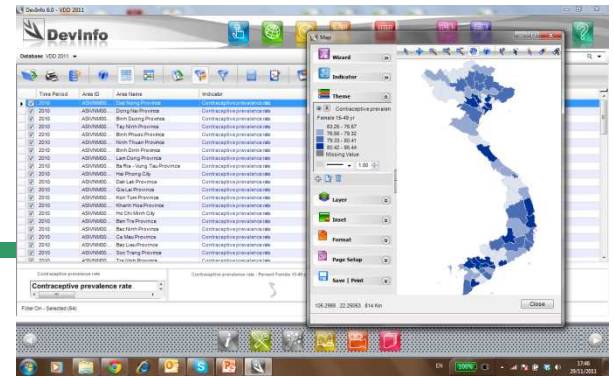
DevInfo 6.0 - VDD 2011

DevInfo

Database VDD 2011

| | Time Period | Area ID | Area Name | Indicator |
|---|---|---|---|---|
| | 2010 | ASIVNM00... | Dak Nong Province | Contraceptive prevalence rate |
| | 2010 | ASIVNM00... | Dong Nai Province | Contraceptive prevalence rate |
| | 2010 | ASIVNM00... | Binh Duong Province | Contraceptive prevalence rate |
| | 2010 | ASIVNM00... | Tay Ninh Province | Contraceptive prevalence rate |
| | 2010 | ASIVNM00... | Binh Phuoc Province | Contraceptive prevalence rate |
| | 2010 | ASIVNM00... | Ninh Thuan Province | Contraceptive prevalence rate |
| | 2010 | ASIVNM00... | Binh Dinh Province | Contraceptive prevalence rate |
| | 2010 | ASIVNM00... | Lam Dong Province | Contraceptive prevalence rate |
| | 2010 | ASIVNM00... | Ba Ria - Vung Tau Province | Contraceptive prevalence rate |
| | 2010 | ASIVNM00... | Hai Phong City | Contraceptive prevalence rate |
| | 2010 | ASIVNM00... | Dak Lak Province | Contraceptive prevalence rate |
| | 2010 | ASIVNM00... | Gia Lai Province | Contraceptive prevalence rate |
| | 2010 | ASIVNM00... | Kon Tum Province | Contraceptive prevalence rate |
| | 2010 | ASIVNM00... | Khanh Hoa Province | Contraceptive prevalence rate |
| | 2010 | ASIVNM00... | Ho Chi Minh City | Contraceptive prevalence rate |
| | 2010 | ASIVNM00... | Ben Tre Province | Contraceptive prevalence rate |
| | 2010 | ASIVNM00... | Bac Ninh Province | Contraceptive prevalence rate |
| | 2010 | ASIVNM00... | Ca Mau Province | Contraceptive prevalence rate |
| | 2010 | ASIVNM00... | Bac Lieu Province | Contraceptive prevalence rate |
| | 2010 | ASIVNM00... | Soc Trang Province | Contraceptive prevalence rate |
| | 2010 | ASIVNM00... | Tra Vinh Province | Contraceptive prevalence rate |

Contraceptive prevalence rate
Contraceptive prevalence rate
Contraceptive prevalence rate - Percent Female 15-49 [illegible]

Filter On - Selected (64)

Map
Wizard
Indicator
Theme
Contraceptive prevalen
Female 15-49 yr
63.28 - 76.67
76.68 - 79.32
79.33 - 80.41
80.42 - 86.44
Missing Value
1.00
Layer
Inset
Format
Page Setup
Save | Print
106.2989 : 22.29053 814 Km
Close

EN 100%
17:46
20/11/2011